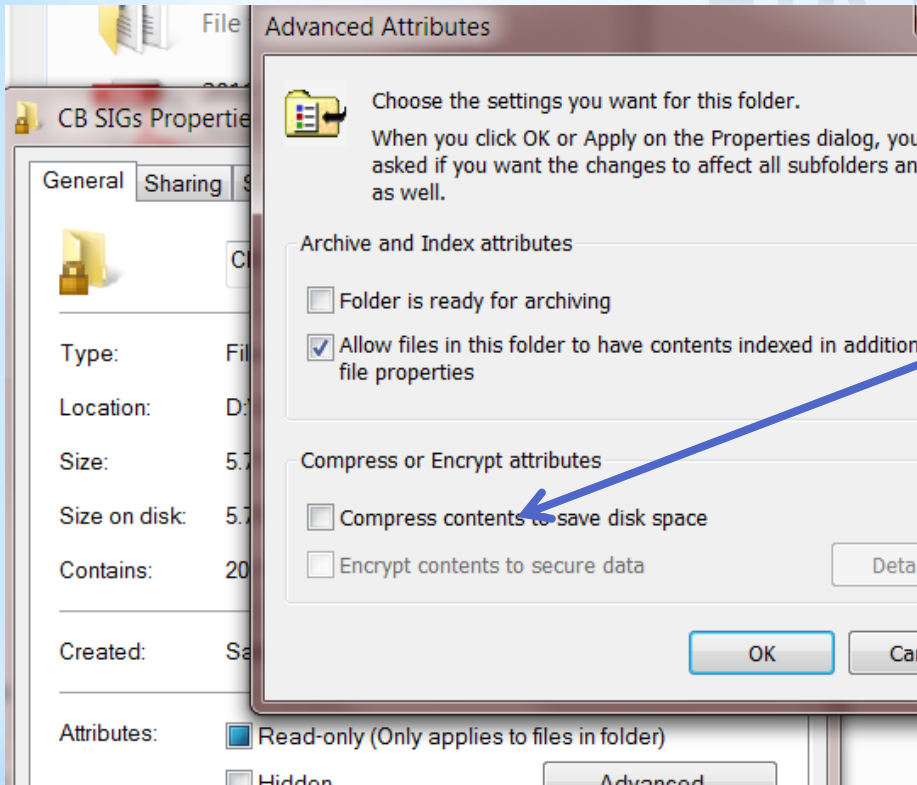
File
201

CB SIGs Properties

General | Sharing | S

Cl

Type: Fil

Location: D:

Size: 5.7

Size on disk: 5.7

Contains: 20

Created: Sa

Attributes: Read-only (Only applies to files in folder)

Hidden

Advanced

Advanced Attributes

Choose the settings you want for this folder.

When you click OK or Apply on the Properties dialog, you asked if you want the changes to affect all subfolders an as well.

Archive and Index attributes

Folder is ready for archiving

Allow files in this folder to have contents indexed in addition file properties

Compress or Encrypt attributes

Compress contents to save disk space

Encrypt contents to secure data

Deta

OK

Ca